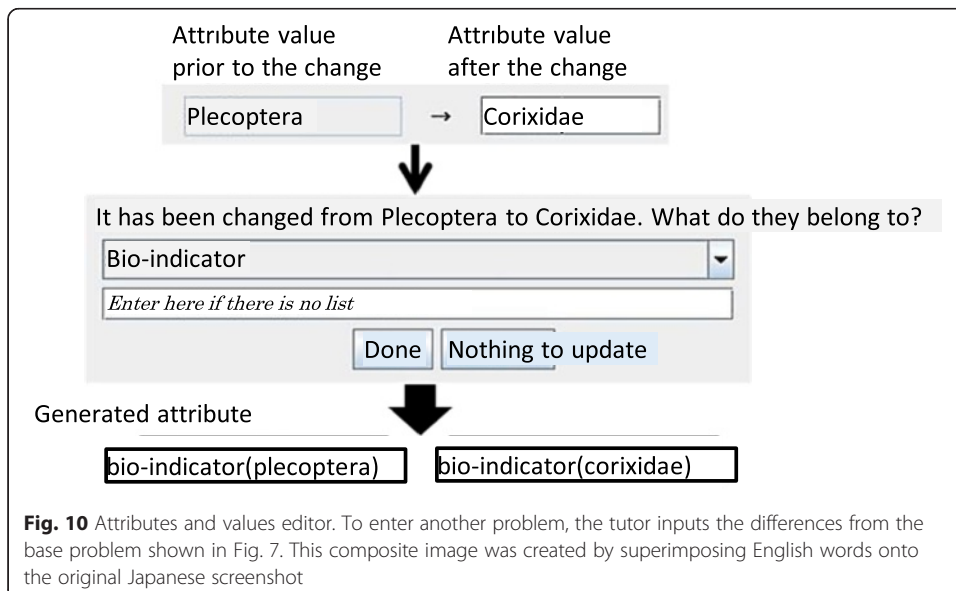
Attrıbute value prior to the change

Attrıbute value after the change

Plecoptera → Corixidae

It has been changed from Plecoptera to Corixidae. What do they belong to?

Bio-indicator

Enter here if there is no list

Done Nothing to update

Generated attribute

bio-indicator(plecoptera) bio-indicator(corixidae)

**Fig. 10** Attributes and values editor. To enter another problem, the tutor inputs the differences from the base problem shown in Fig. 7. This composite image was created by superimposing English words onto the original Japanese screenshot